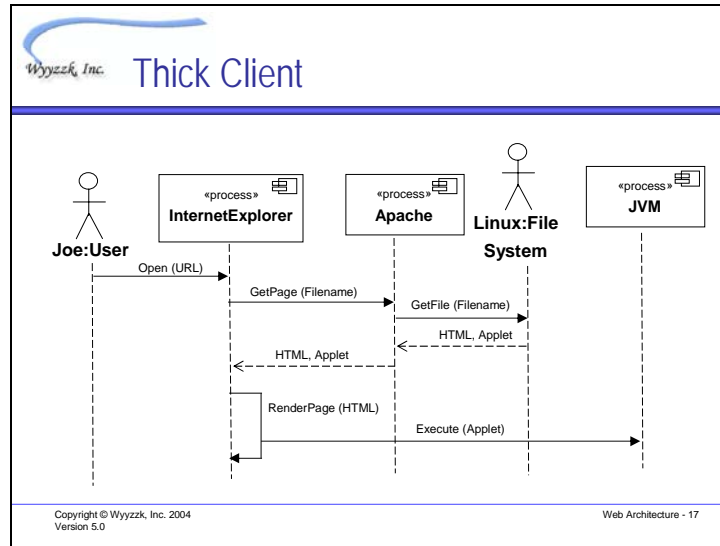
Wyyzzk, Inc.

Thick Client

Joe:User

«process»
InternetExplorer

«process»
Apache

Linux:File System

«process»
JVM

Open (URL)

GetPage (Filename)

GetFile (Filename)

HTML, Applet

HTML, Applet

RenderPage (HTML)

Execute (Applet)

Copyright © Wyyzzk, Inc. 2004
Version 5.0

Web Architecture - 17